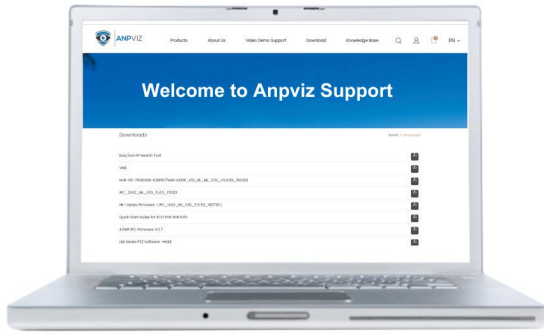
ANPVIZ

Products About Us Video Demo Support Download Knowledge Base EN

Welcome to Anpviz Support

Downloads

Home > Download

Easy Run IP Search Tool

VMS

NVR-DS-7608NI-K2MK-P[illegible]

IPC_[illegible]

NK1 Series Firmware ([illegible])

Quick Start Guide for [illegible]

4.0MP IPC Firmware V1.1.7

LW Series PTZ Software - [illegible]